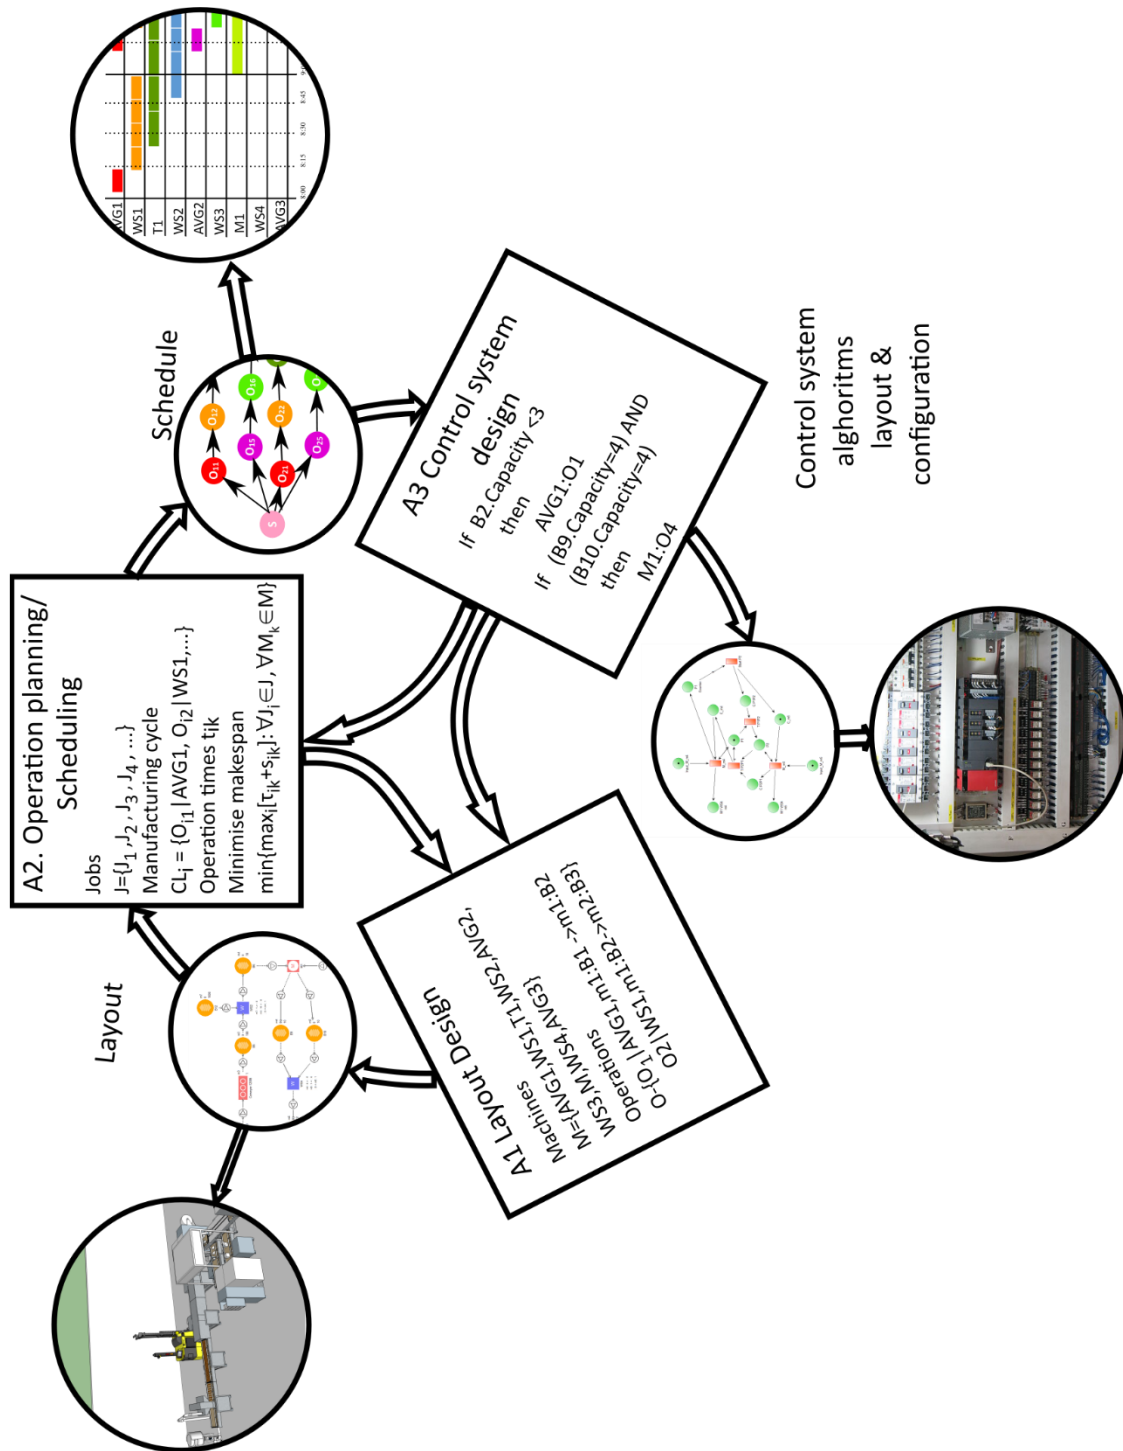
A2. Operation planning/ Scheduling

Jobs

$J=\{J_1, J_2, J_3, J_4, \ldots\}$

Manufacturing cycle

$CL_i = \{O_{i1} | AVG1, O_{i2} | WS1, \ldots\}$

Operation times $t_{ik}$

Minimise makespan

$\min\{\max_i[\tau_{ik}+s_{ik}]: \forall J_i \in J, \forall M_k \in M\}$

Schedule

$O_{11}$ $O_{12}$ $O_{15}$ $O_{16}$ $O_{21}$ $O_{22}$ $O_{25}$ S

| AVG1 |
|---|
| WS1 |
| T1 |
| WS2 |
| AVG2 |
| WS3 |
| M1 |
| WS4 |
| AVG3 |

8:00 8:15 8:30 8:45 9:00

A3 Control system design

If B2.Capacity <3 then AVG1:O1

If (B9.Capacity=4) AND (B10.Capacity=4) then M1:O4

Control system alghoritms layout & configuration

Layout

A1 Layout Design

Machines

M={AVG1,WS1,T1,WS2,AVG2, WS3,M1,WS4,AVG3}

Operations

O={O1|AVG1,m1:B1->m1:B2 O2|WS1,m1:B2->m2:B3}